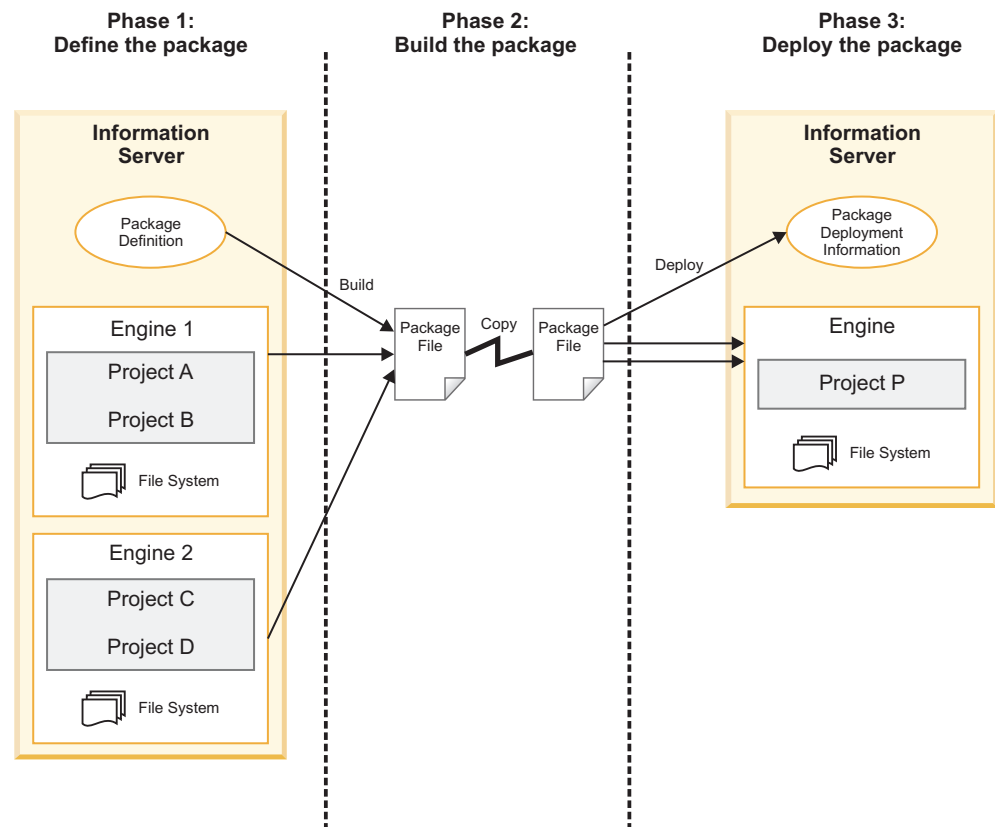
Phase 1:
Define the package

Phase 2:
Build the package

Phase 3:
Deploy the package

Information Server

Package Definition

Engine 1

Project A

Project B

File System

Engine 2

Project C

Project D

File System

Build

Package File

Copy

Package File

Deploy

Information Server

Package Deployment Information

Engine

Project P

File System